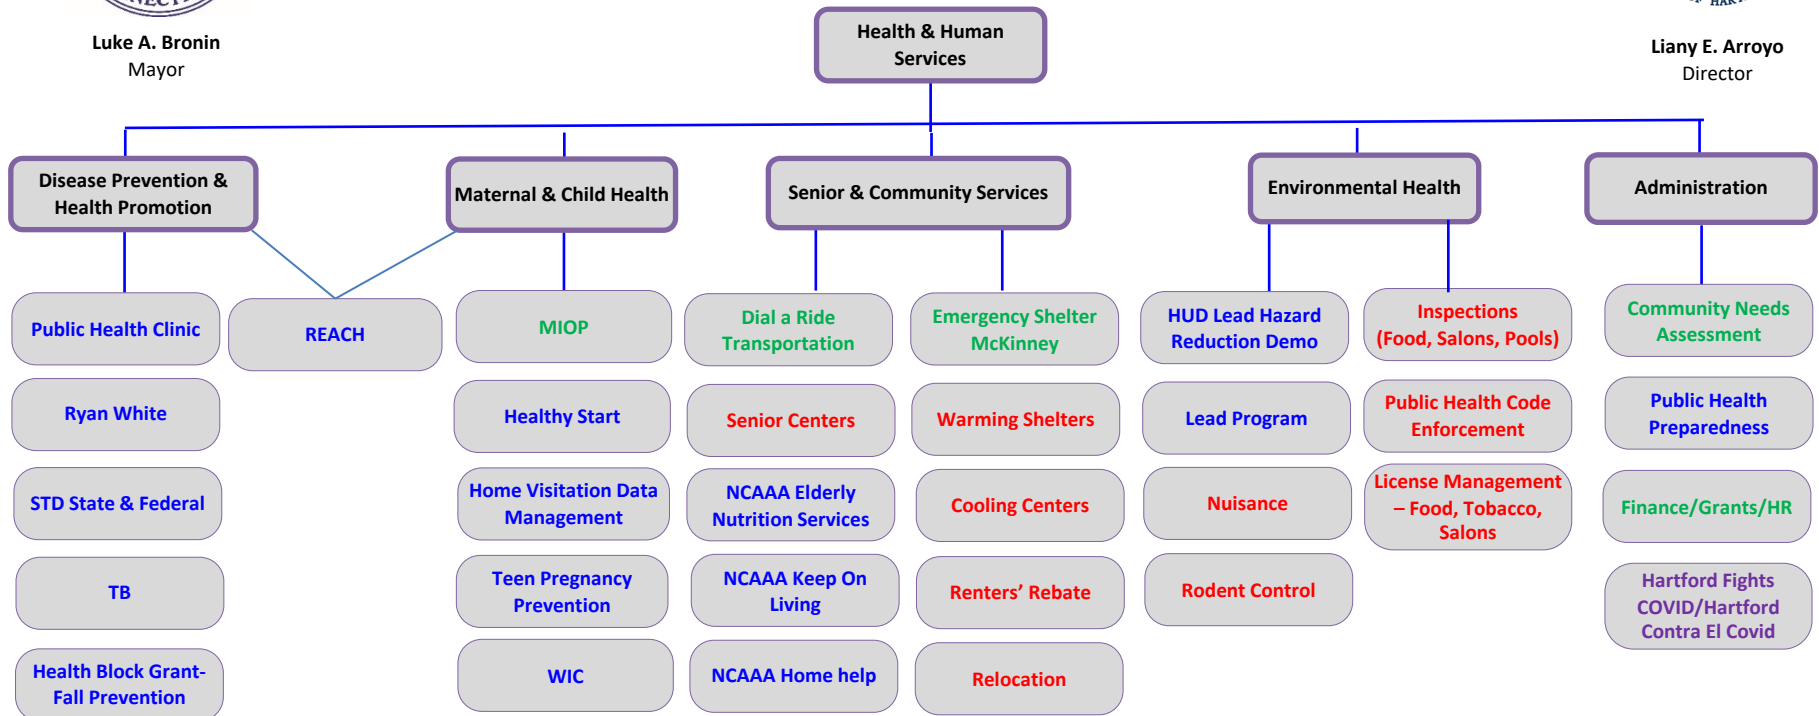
Luke A. Bronin
Mayor

Health & Human Services

Liany E. Arroyo
Director

Disease Prevention & Health Promotion

Maternal & Child Health

Senior & Community Services

Environmental Health

Administration

Public Health Clinic

REACH

MIOP

Dial a Ride Transportation

Emergency Shelter McKinney

HUD Lead Hazard Reduction Demo

Inspections (Food, Salons, Pools)

Community Needs Assessment

Ryan White

Healthy Start

Senior Centers

Warming Shelters

Lead Program

Public Health Code Enforcement

Public Health Preparedness

STD State & Federal

Home Visitation Data Management

NCAAA Elderly Nutrition Services

Cooling Centers

Nuisance

License Management – Food, Tobacco, Salons

Finance/Grants/HR

TB

Teen Pregnancy Prevention

NCAAA Keep On Living

Renters' Rebate

Rodent Control

Hartford Fights COVID/Hartford Contra El Covid

Health Block Grant- Fall Prevention

WIC

NCAAA Home help

Relocation